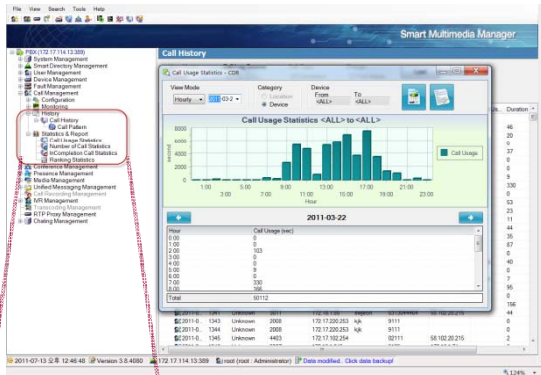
File View Search Tools Help

Smart Multimedia Manager

PBX(172.17.114.13:389)
System Management
Smart Directory Management
User Management
Device Management
Fault Management
Call Management
Configuration
Monitoring
History
Call History
Call Pattern
Statistics & Report
Call Usage Statistics
Number of Call Statistics
InCompletion Call Statistics
Ranking Statistics
Conference Management
Presence Management
Media Management
Unified Messaging Management
Call Recording Management
IVR Management
Transcoding Management
RTP Proxy Management
Chating Management

Call History

Call Usage Statistics - CDR

View Mode
Hourly
2011-03-2
Category
Location
Device
Device
From
<ALL>
To
<ALL>

Call Usage Statistics <ALL> to <ALL>

8000
6000
4000
2000
0

1:00 3:00 5:00 7:00 9:00 11:00 13:00 15:00 17:00 19:00 21:00 23:00
Hour

Call Usage

2011-03-22

| Hour | Call Usage (sec) |
|---|---|
| 0:00 | 0 |
| 1:00 | 0 |
| 2:00 | 103 |
| 3:00 | 0 |
| 4:00 | 0 |
| 5:00 | 8 |
| 6:00 | 0 |
| 7:00 | 330 |
| 8:00 | 366 |
| Total | 60112 |

Duration
46
20
0
37
0
0
0
9
330
0
53
23
11
44
35
67
0
40
0
7
95
0
166
44

2011-0... 1343 Unknown 2008 172.17.220.253 kjk 9111 0
2011-0... 1344 Unknown 2008 172.17.220.253 kjk 9111 0
2011-0... 1345 Unknown 4403 172.17.112.254 02111 58.102.20.215 2

2011-07-15 오후 12:46:48 Version 3.6.4080 172.17.114.13:389 root (root : Administrator) Data modified. Click data backup!
124%